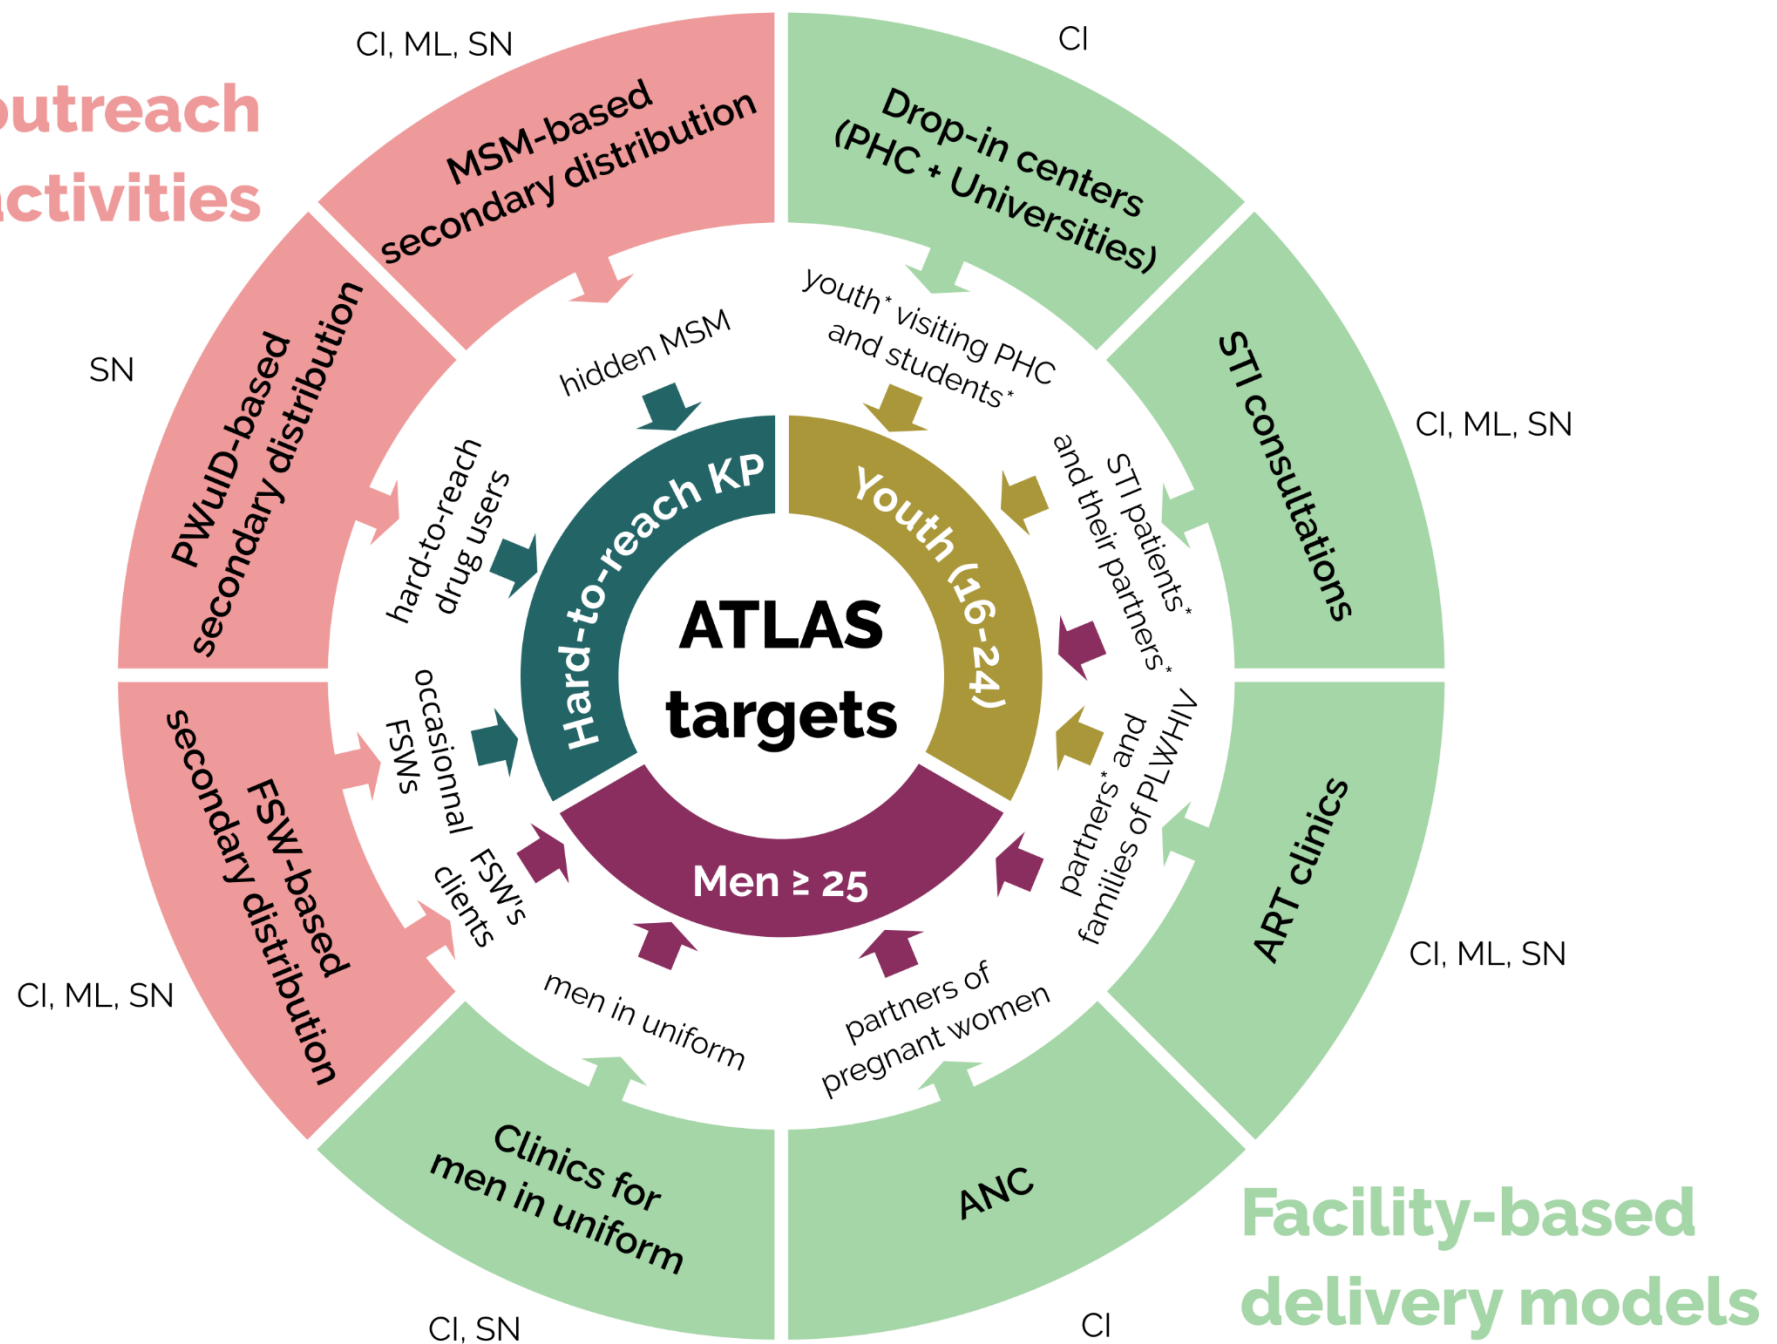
utreach
ctivities

CI, ML, SN

MSM-based secondary distribution

CI

Drop-in centers (PHC + Universities)

SN

PWuID-based secondary distribution

CI, ML, SN

STI consultations

hidden MSM

youth* visiting PHC and students*

hard-to-reach drug users

STI patients* and their partners*

Hard-to-reach KP

Youth (16-24)

ATLAS targets

Men ≥ 25

occasional FSWs

FSW's clients

partners* and families of PLWHIV

men in uniform

partners of pregnant women

FSW-based secondary distribution

ART clinics

CI, ML, SN

CI, ML, SN

Clinics for men in uniform

ANC

CI, SN

CI

Facility-based delivery models